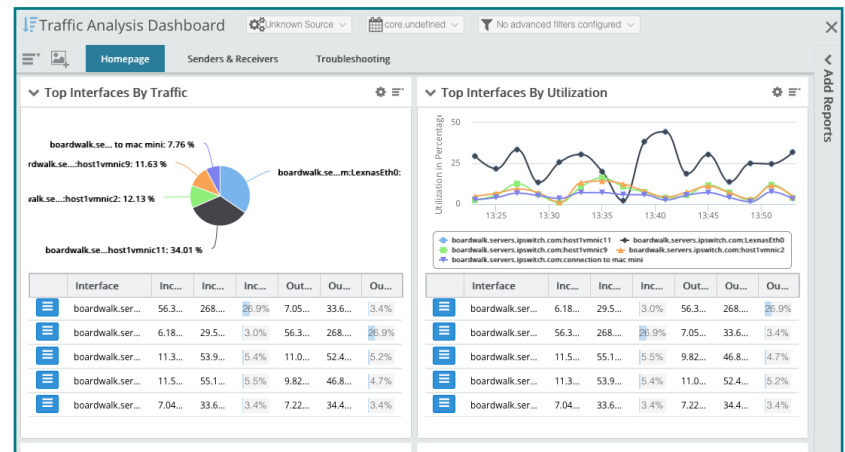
Traffic Analysis Dashboard   Unknown Source   core.undefined   No advanced filters configured

Homepage   Senders & Receivers   Troubleshooting

Add Reports

Top Interfaces By Traffic

boardwalk.se... to mac mini: 7.76 %
rdwalk.se...:host1vmnic9: 11.63 %
walk.se...:host1vmnic2: 12.13 %
boardwalk.se...m:LexnasEth0:
boardwalk.se...host1vmnic11: 34.01 %

| | Interface | Inc... | Inc... | Inc... | Out... | Ou... | Ou... |
|---|---|---|---|---|---|---|---|
| | boardwalk.ser... | 56.3... | 268.... | 26.9% | 7.05... | 33.6... | 3.4% |
| | boardwalk.ser... | 6.18... | 29.5... | 3.0% | 56.3... | 268.... | 26.9% |
| | boardwalk.ser... | 11.3... | 53.9... | 5.4% | 11.0... | 52.4... | 5.2% |
| | boardwalk.ser... | 11.5... | 55.1... | 5.5% | 9.82... | 46.8... | 4.7% |
| | boardwalk.ser... | 7.04... | 33.6... | 3.4% | 7.22... | 34.4... | 3.4% |

Top Interfaces By Utilization

Utilization in Percentage
50
25
0
13:25 13:30 13:35 13:40 13:45 13:50

boardwalk.servers.ipswitch.com:host1vmnic11
boardwalk.servers.ipswitch.com:LexnasEth0
boardwalk.servers.ipswitch.com:host1vmnic9
boardwalk.servers.ipswitch.com:host1vmnic2
boardwalk.servers.ipswitch.com:connection to mac mini

| | Interface | Inc... | Inc... | Inc... | Out... | Ou... | Ou... |
|---|---|---|---|---|---|---|---|
| | boardwalk.ser... | 6.18... | 29.5... | 3.0% | 56.3... | 268.... | 26.9% |
| | boardwalk.ser... | 56.3... | 268.... | 26.9% | 7.05... | 33.6... | 3.4% |
| | boardwalk.ser... | 11.5... | 55.1... | 5.5% | 9.82... | 46.8... | 4.7% |
| | boardwalk.ser... | 11.3... | 53.9... | 5.4% | 11.0... | 52.4... | 5.2% |
| | boardwalk.ser... | 7.04... | 33.6... | 3.4% | 7.22... | 34.4... | 3.4% |